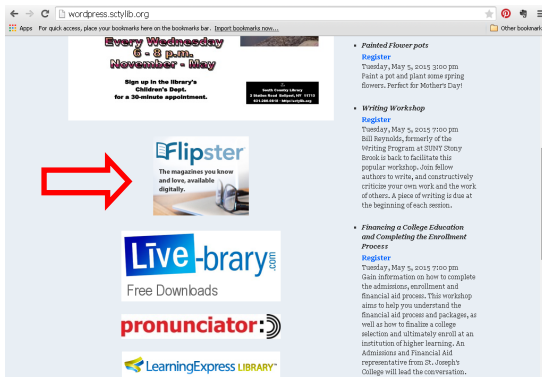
wordpress.sctylib.org

Apps For quick access, place your bookmarks here on the bookmarks bar. Import bookmarks now...

Other bookmarks

Every Wednesday
6 - 8 p.m.
November - May

Sign up in the library's Children's Dept. for a 30-minute appointment.

South Country Library
22 Station Road Bellport, NY 11713
631-286-0818 http://sctylib.org

Flipster
The magazines you know and love, available digitally.

Live-brary.com
Free Downloads

pronunciator

LearningExpress LIBRARY

- Painted Flower pots
Register
Tuesday, May 5, 2015 3:00 pm
Paint a pot and plant some spring flowers. Perfect for Mother's Day!

- Writing Workshop
Register
Tuesday, May 5, 2015 7:00 pm
Bill Reynolds, formerly of the Writing Program at SUNY Stony Brook is back to facilitate this popular workshop. Join fellow authors to write, and constructively criticize your own work and the work of others. A piece of writing is due at the beginning of each session.

- Financing a College Education and Completing the Enrollment Process
Register
Tuesday, May 5, 2015 7:00 pm
Gain information on how to complete the admissions, enrollment and financial aid process. This workshop aims to help you understand the financial aid process and packages, as well as how to finalize a college selection and ultimately enroll at an institution of higher learning. An Admissions and Financial Aid representative from St. Joseph's College will lead the conversation.